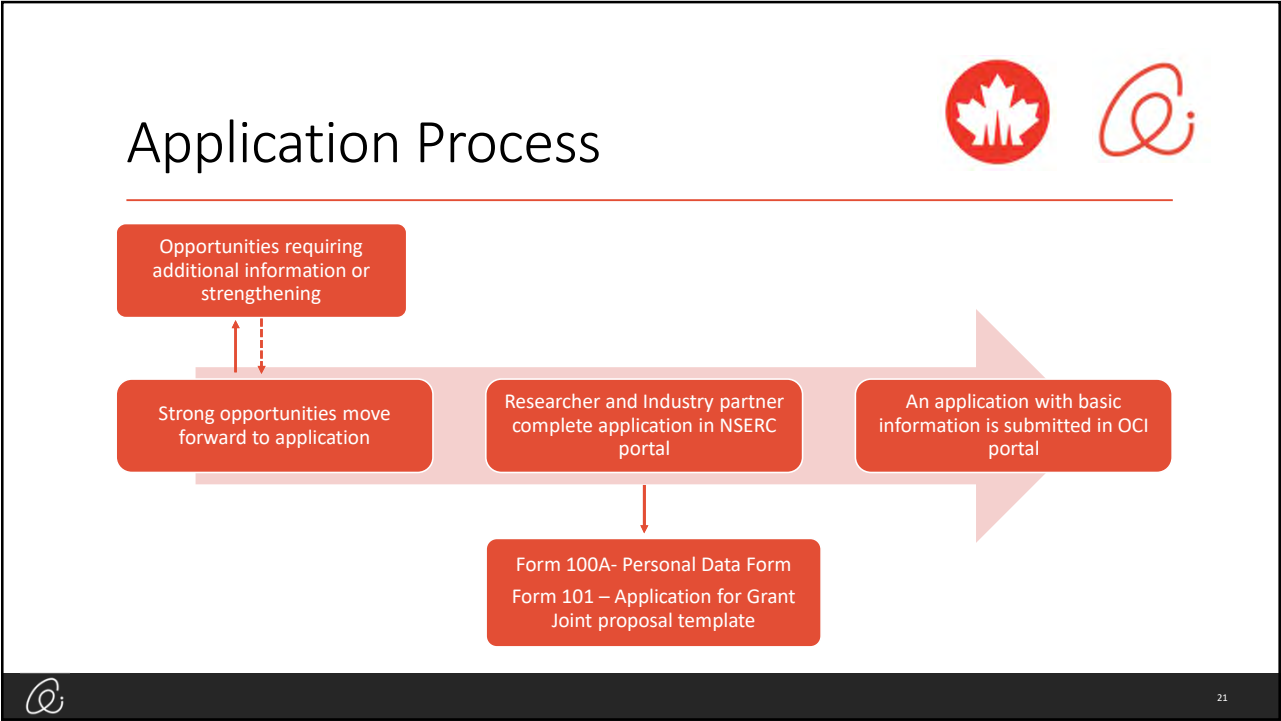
Application Process

Opportunities requiring additional information or strengthening

Strong opportunities move forward to application

Researcher and Industry partner complete application in NSERC portal

An application with basic information is submitted in OCI portal

Form 100A- Personal Data Form

Form 101 – Application for Grant

Joint proposal template

21